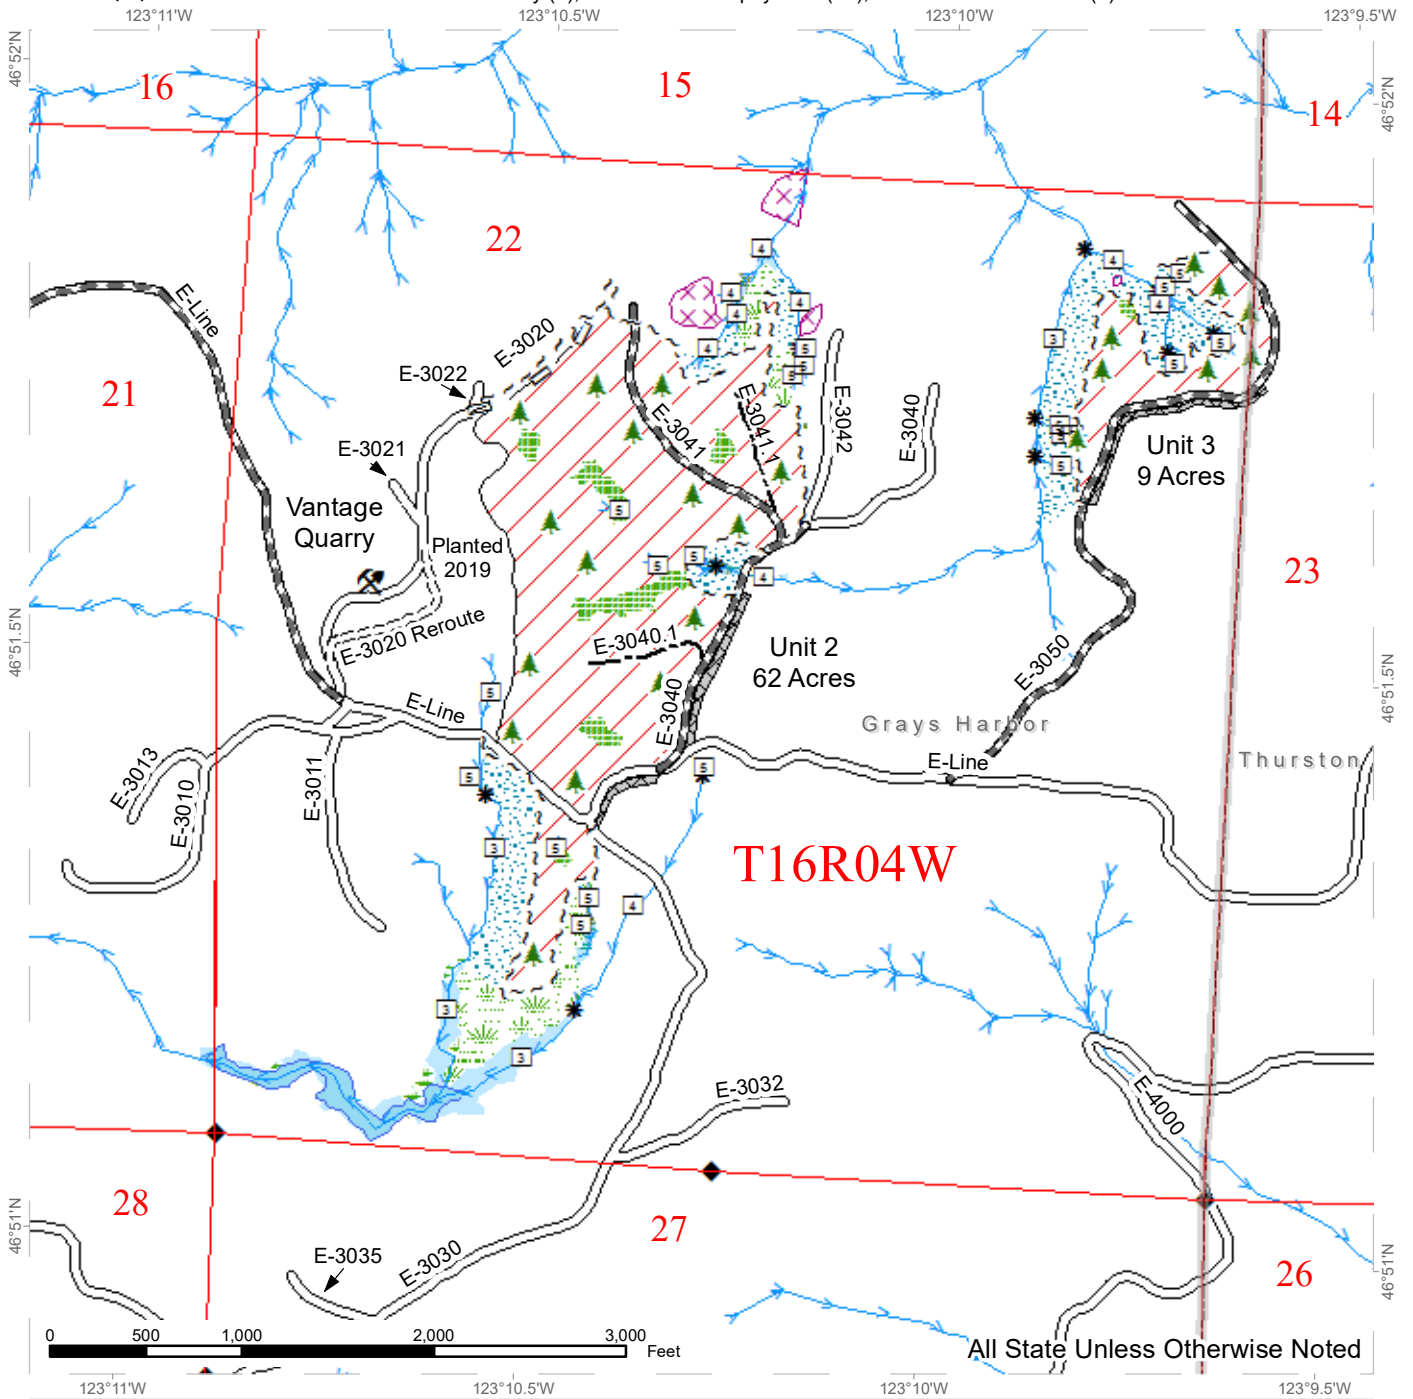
123°11'W
123°10.5'W
123°10'W
123°9.5'W
46°52'N
46°52'N
16
15
14
22
21
23
28
27
26
E-Line
E-3020
E-3022
E-3021
Vantage Quarry
Planted 2019
E-3020 Reroute
E-3041
E-3041.1
E-3042
E-3040
Unit 3
9 Acres
Unit 2
62 Acres
E-3040.1
E-3040
E-3050
Grays Harbor
Thurston
E-Line
E-Line
E-3013
E-3010
E-3011
T16R04W
E-3032
E-4000
E-3035
E-3030
46°51.5'N
46°51.5'N
46°51'N
46°51'N
0
500
1,000
2,000
3,000
Feet
All State Unless Otherwise Noted
123°11'W
123°10.5'W
123°10'W
123°9.5'W